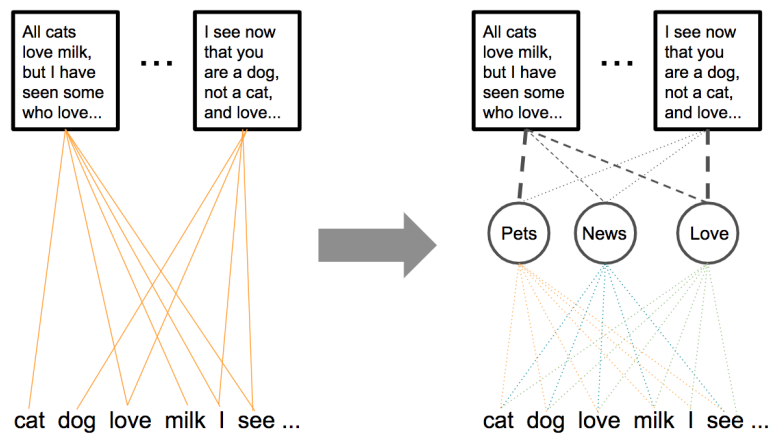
All cats love milk, but I have seen some who love...

...

I see now that you are a dog, not a cat, and love...

cat dog love milk I see ...

All cats love milk, but I have seen some who love...

...

I see now that you are a dog, not a cat, and love...

Pets

News

Love

cat dog love milk I see ...